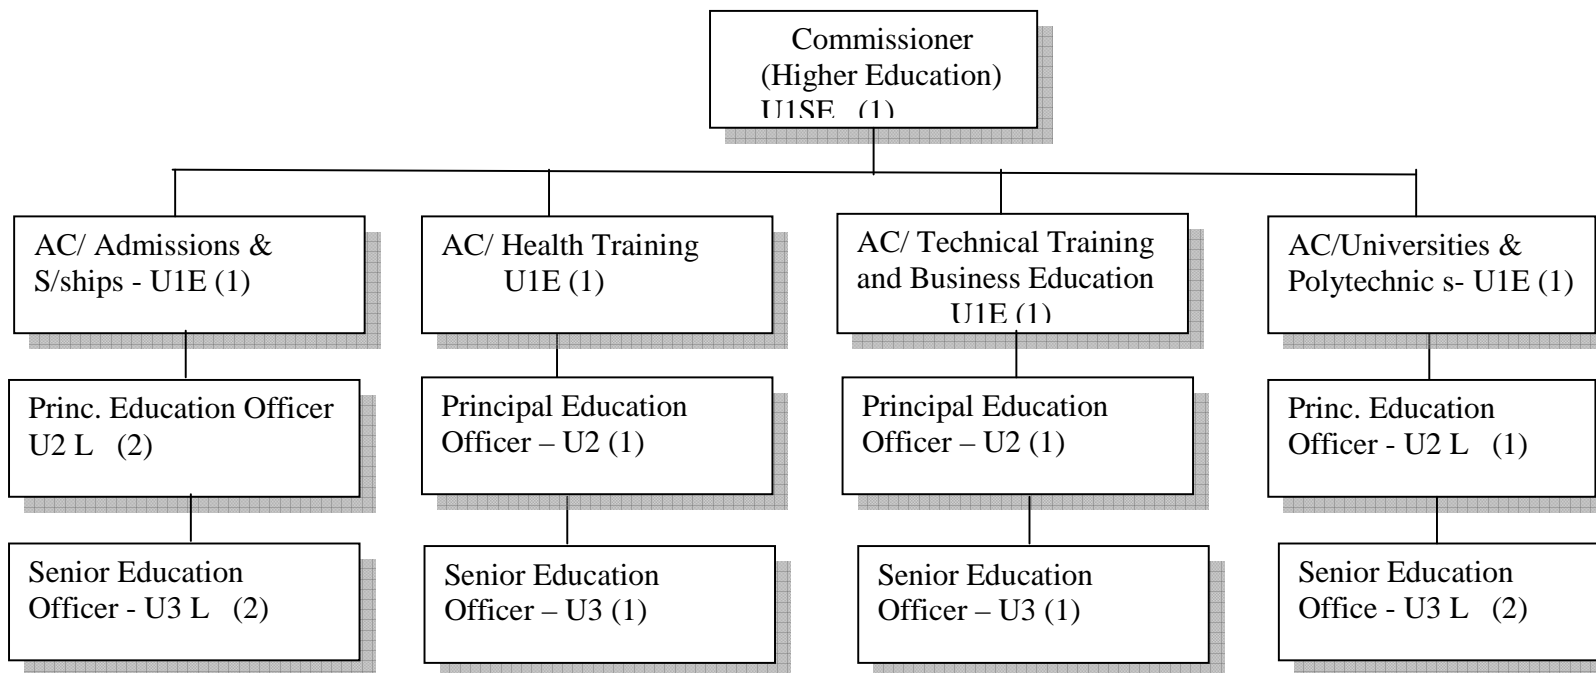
Commissioner (Higher Education) U1SE (1)

AC/ Admissions & S/ships - U1E (1)

AC/ Health Training U1E (1)

AC/ Technical Training and Business Education U1E (1)

AC/Universities & Polytechnic s- U1E (1)

Princ. Education Officer U2 L (2)

Principal Education Officer – U2 (1)

Principal Education Officer – U2 (1)

Princ. Education Officer - U2 L (1)

Senior Education Officer - U3 L (2)

Senior Education Officer – U3 (1)

Senior Education Officer – U3 (1)

Senior Education Office - U3 L (2)